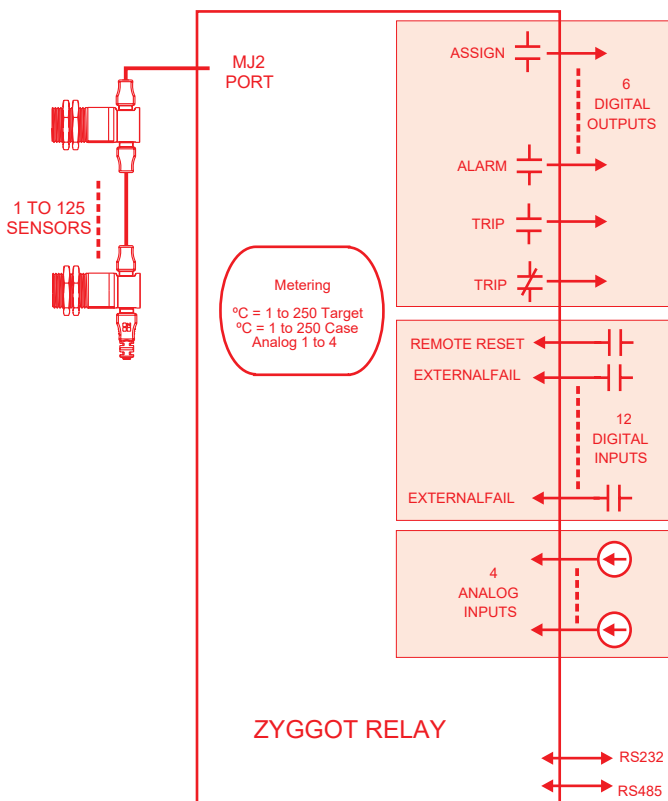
MJ2
PORT

1 TO 125
SENSORS

Metering
ºC = 1 to 250 Target
ºC = 1 to 250 Case
Analog 1 to 4

ASSIGN

6
DIGITAL
OUTPUTS

ALARM

TRIP

TRIP

REMOTE RESET

EXTERNALFAIL

12
DIGITAL
INPUTS

EXTERNALFAIL

4
ANALOG
INPUTS

ZYGGOT RELAY

RS232

RS485